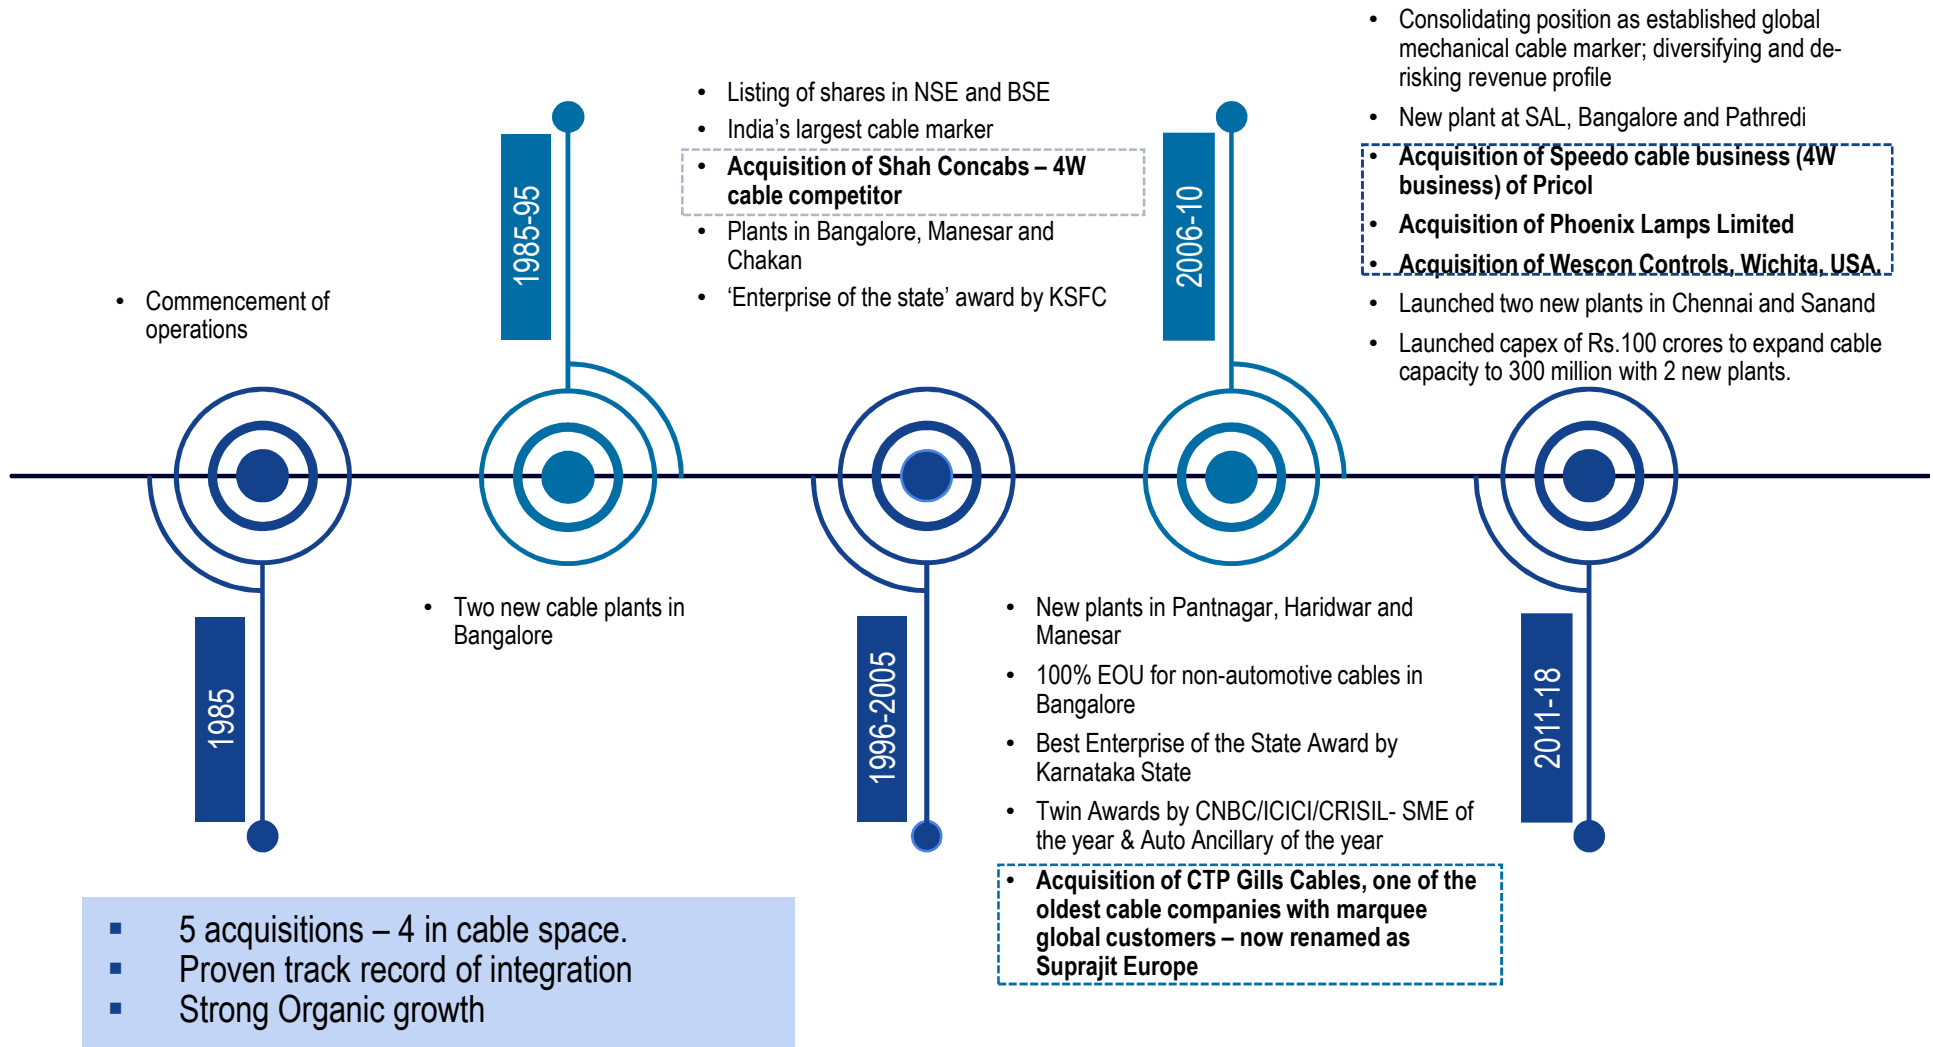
- Commencement of operations

1985

1985-95

- Two new cable plants in Bangalore

- Listing of shares in NSE and BSE
- India's largest cable marker
- **Acquisition of Shah Concabs – 4W cable competitor**
- Plants in Bangalore, Manesar and Chakan
- 'Enterprise of the state' award by KSFC

1996-2005

- New plants in Pantnagar, Haridwar and Manesar
- 100% EOU for non-automotive cables in Bangalore
- Best Enterprise of the State Award by Karnataka State
- Twin Awards by CNBC/ICICI/CRISIL- SME of the year & Auto Ancillary of the year
- **Acquisition of CTP Gills Cables, one of the oldest cable companies with marquee global customers – now renamed as Suprajit Europe**

2006-10

- Consolidating position as established global mechanical cable marker; diversifying and de-risking revenue profile
- New plant at SAL, Bangalore and Pathredi
- **Acquisition of Speedo cable business (4W business) of Pricol**
- **Acquisition of Phoenix Lamps Limited**
- **Acquisition of Wescon Controls, Wichita, USA.**
- Launched two new plants in Chennai and Sanand
- Launched capex of Rs.100 crores to expand cable capacity to 300 million with 2 new plants.

2011-18

- 5 acquisitions – 4 in cable space.
- Proven track record of integration
- Strong Organic growth